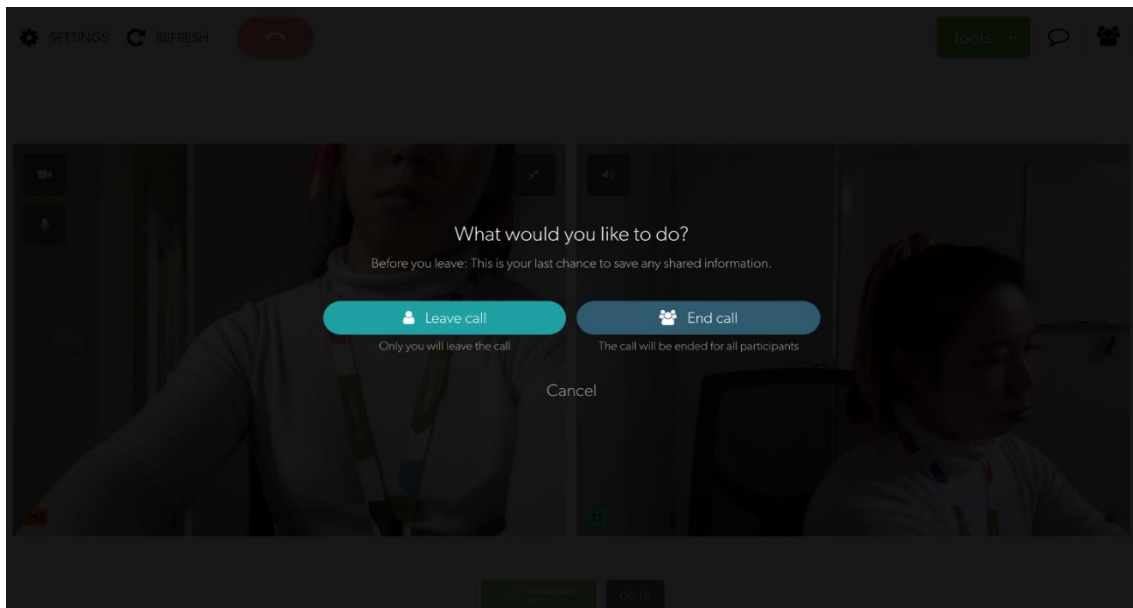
SETTINGS REFRESH

Tools +

What would you like to do?

Before you leave: This is your last chance to save any shared information.

Leave call

Only you will leave the call

End call

The call will be ended for all participants

Cancel

PM

TT

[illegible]

06:16